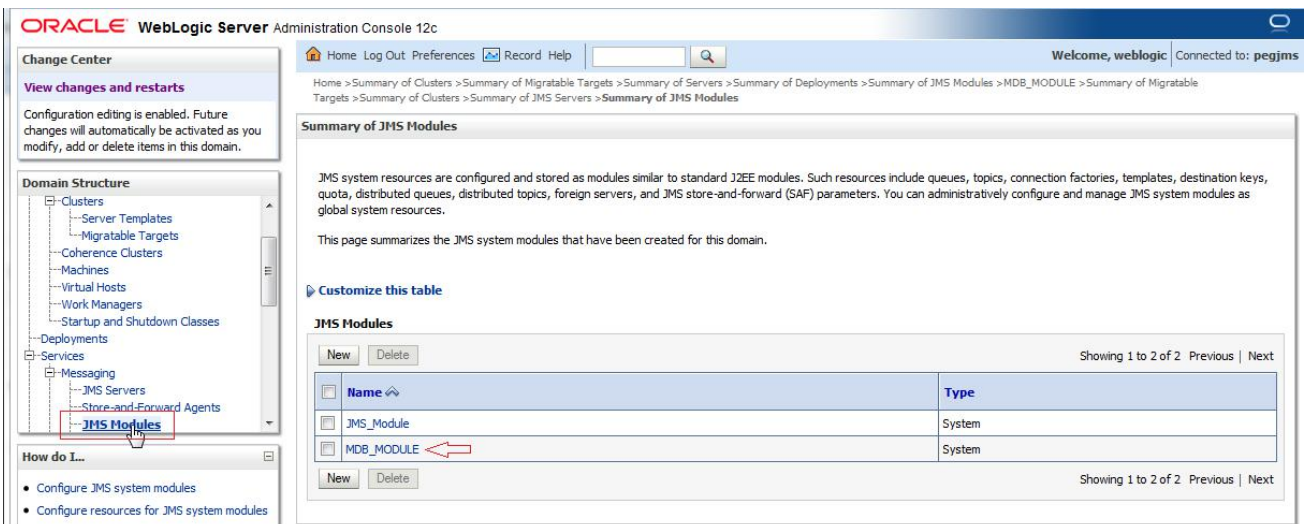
ORACLE WebLogic Server Administration Console 12c

Change Center

View changes and restarts

Configuration editing is enabled. Future changes will automatically be activated as you modify, add or delete items in this domain.

Domain Structure

Clusters
Server Templates
Migratable Targets
Coherence Clusters
Machines
Virtual Hosts
Work Managers
Startup and Shutdown Classes
Deployments
Services
Messaging
JMS Servers
Store-and-Forward Agents
JMS Modules

How do I...

• Configure JMS system modules
• Configure resources for JMS system modules

Home Log Out Preferences Record Help

Welcome, weblogic Connected to: pegjms

Home >Summary of Clusters >Summary of Migratable Targets >Summary of Servers >Summary of Deployments >Summary of JMS Modules >MDB_MODULE >Summary of Migratable Targets >Summary of Clusters >Summary of JMS Servers >Summary of JMS Modules

Summary of JMS Modules

JMS system resources are configured and stored as modules similar to standard J2EE modules. Such resources include queues, topics, connection factories, templates, destination keys, quota, distributed queues, distributed topics, foreign servers, and JMS store-and-forward (SAF) parameters. You can administratively configure and manage JMS system modules as global system resources.

This page summarizes the JMS system modules that have been created for this domain.

Customize this table

JMS Modules

New Delete Showing 1 to 2 of 2 Previous | Next

| | Name | Type |
|---|---|---|
| | JMS_Module | System |
| | MDB_MODULE | System |

New Delete Showing 1 to 2 of 2 Previous | Next